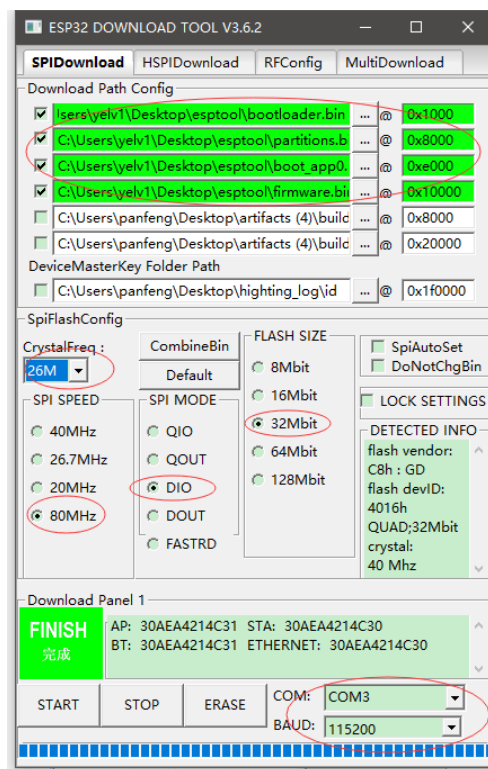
ESP32 DOWNLOAD TOOL V3.6.2

SPIDownload | HSPIDownload | RFConfig | MultiDownload

Download Path Config

!sers\yelv1\Desktop\esptool\bootloader.bin ... @ 0x1000
C:\Users\yelv1\Desktop\esptool\partitions.b ... @ 0x8000
C:\Users\yelv1\Desktop\esptool\boot_app0. ... @ 0xe000
C:\Users\yelv1\Desktop\esptool\firmware.bi ... @ 0x10000
C:\Users\panfeng\Desktop\artifacts (4)\build ... @ 0x8000
C:\Users\panfeng\Desktop\artifacts (4)\build ... @ 0x20000

DeviceMasterKey Folder Path

C:\Users\panfeng\Desktop\highting_log\id ... @ 0x1f0000

SpiFlashConfig

CrystalFreq :
26M

CombineBin
Default

FLASH SIZE
8Mbit
16Mbit
32Mbit
64Mbit
128Mbit

SpiAutoSet
DoNotChgBin

LOCK SETTINGS

DETECTED INFO
flash vendor:
C8h : GD
flash devID:
4016h
QUAD;32Mbit
crystal:
40 Mhz

SPI SPEED
40MHz
26.7MHz
20MHz
80MHz

SPI MODE
QIO
QOUT
DIO
DOUT
FASTRD

Download Panel 1

FINISH
完成

AP: 30AEA4214C31 STA: 30AEA4214C30
BT: 30AEA4214C31 ETHERNET: 30AEA4214C30

START STOP ERASE

COM: COM3
BAUD: 115200